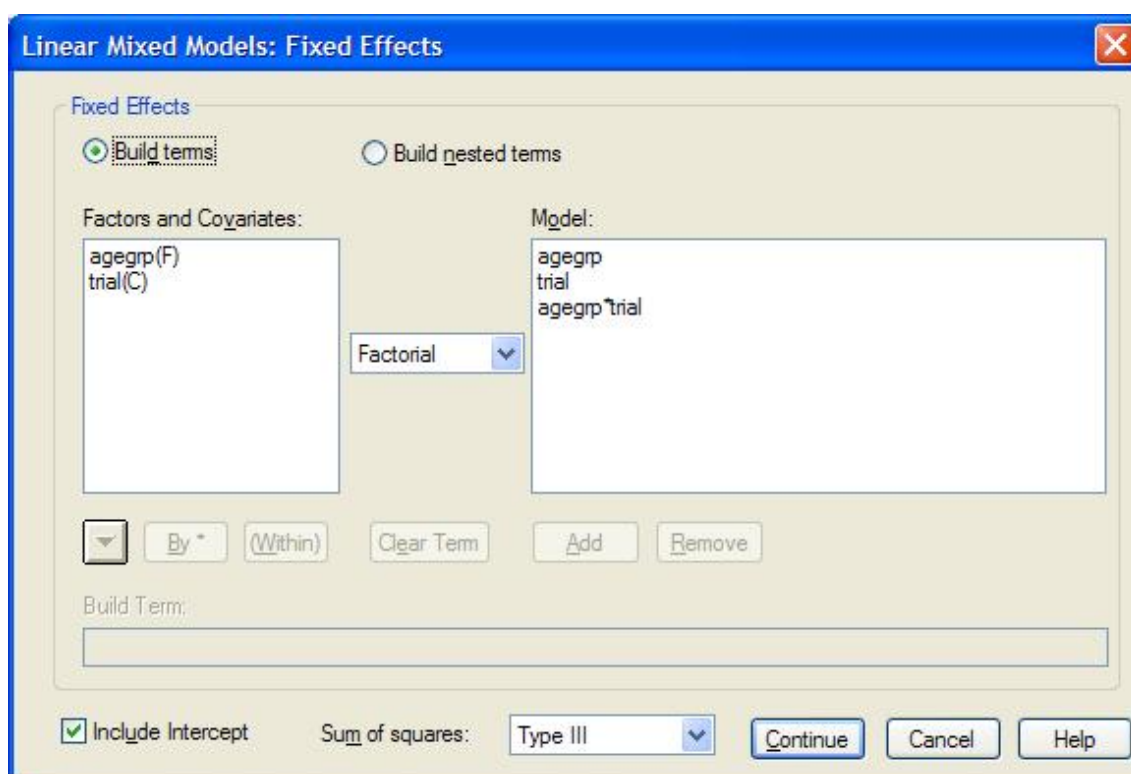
Linear Mixed Models: Fixed Effects

Fixed Effects

Build terms

Build nested terms

Factors and Covariates:

agegrp(F)
trial(C)

Factorial

Model:

agegrp
trial
agegrp*trial

By *

(Within)

Clear Term

Add

Remove

Build Term:

Include Intercept

Sum of squares:

Type III

Continue

Cancel

Help